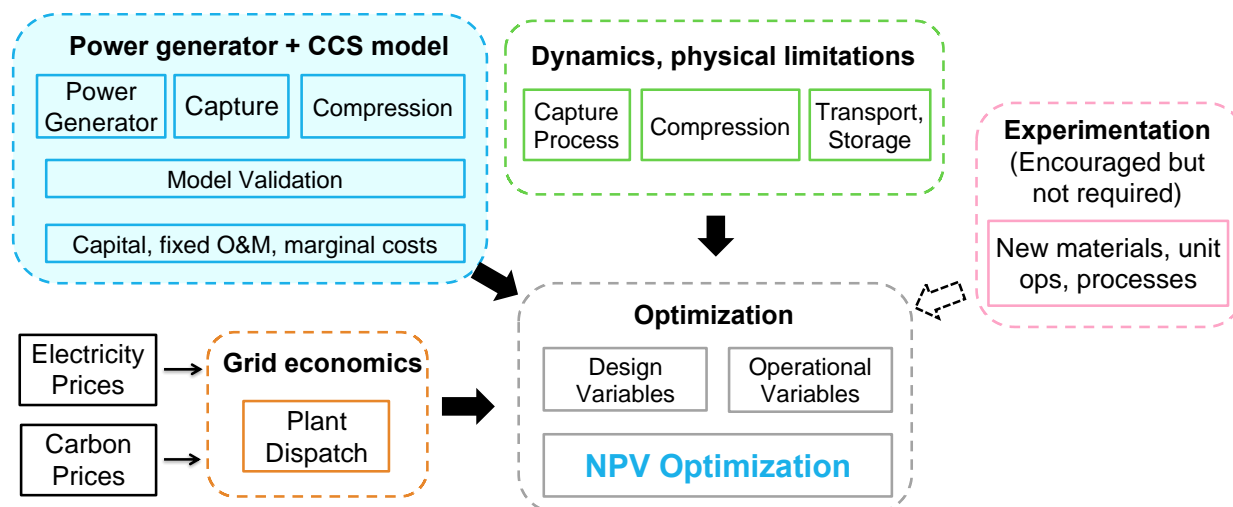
Power generator + CCS model

Power Generator

Capture

Compression

Model Validation

Capital, fixed O&M, marginal costs

Dynamics, physical limitations

Capture Process

Compression

Transport, Storage

Experimentation (Encouraged but not required)

New materials, unit ops, processes

Optimization

Design Variables

Operational Variables

NPV Optimization

Electricity Prices

Carbon Prices

Grid economics

Plant Dispatch